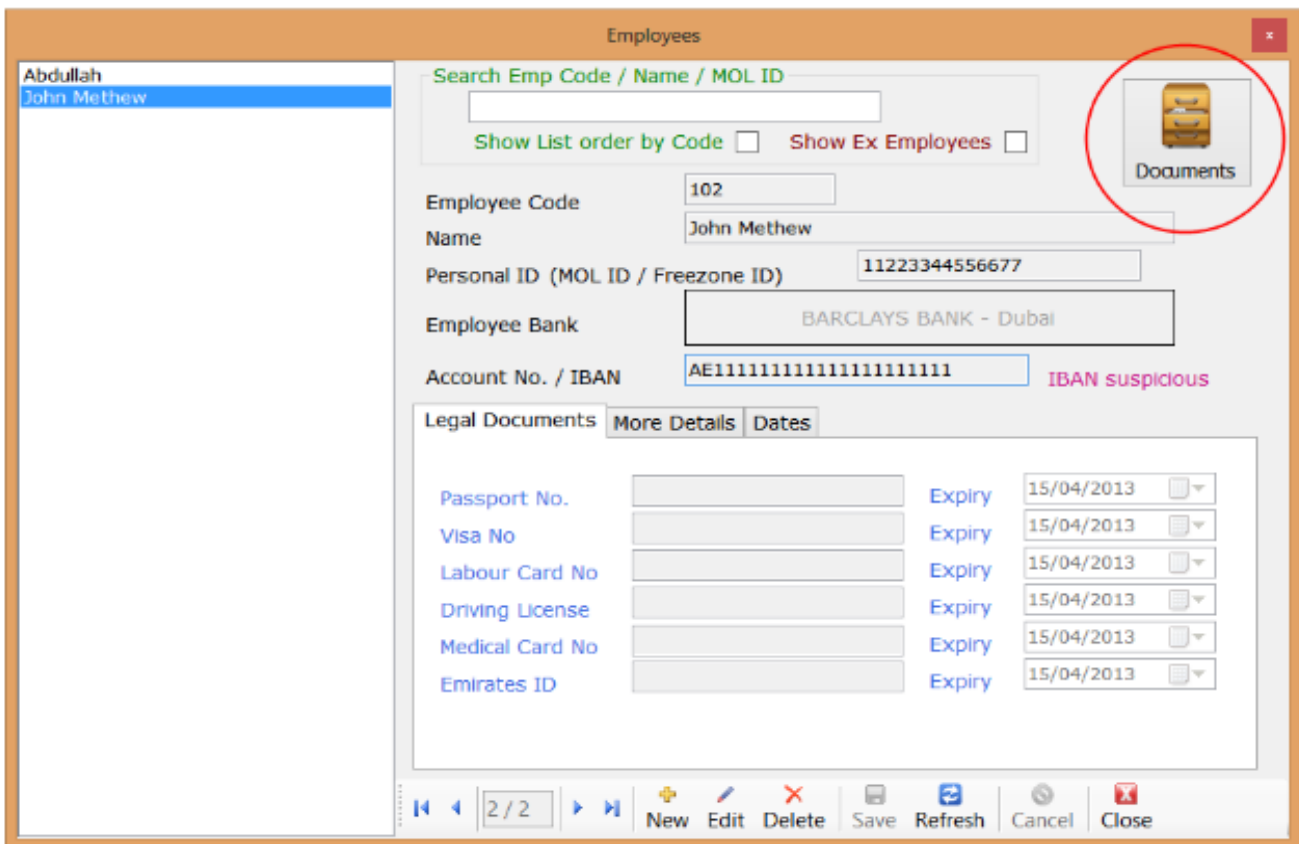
Employees

Abdullah
John Methew

Search Emp Code / Name / MOL ID

Show List order by Code Show Ex Employees

Documents

Employee Code 102
Name John Methew
Personal ID (MOL ID / Freezone ID) 11223344556677
Employee Bank BARCLAYS BANK - Dubai
Account No. / IBAN AE11111111111111111111 IBAN suspicious

Legal Documents More Details Dates

| | | | |
|---|---|---|---|
| Passport No. | | Expiry | 15/04/2013 |
| Visa No | | Expiry | 15/04/2013 |
| Labour Card No | | Expiry | 15/04/2013 |
| Driving License | | Expiry | 15/04/2013 |
| Medical Card No | | Expiry | 15/04/2013 |
| Emirates ID | | Expiry | 15/04/2013 |

2 / 2 New Edit Delete Save Refresh Cancel Close